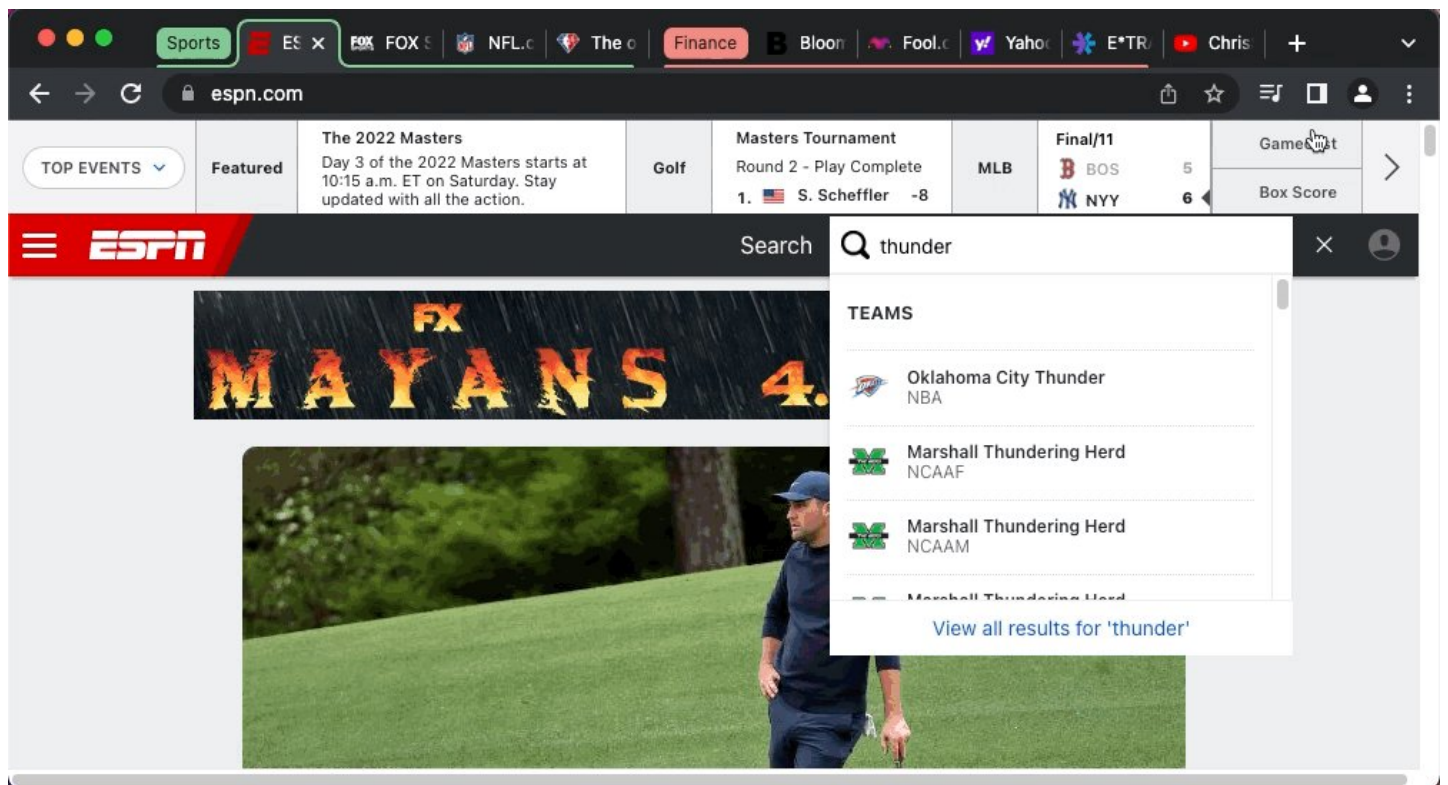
Sports ES FOX S NFL.c The o Finance Bloom Fool.c Yahoo E*TR Chris

espn.com

TOP EVENTS Featured The 2022 Masters Day 3 of the 2022 Masters starts at 10:15 a.m. ET on Saturday. Stay updated with all the action. Golf Masters Tournament Round 2 - Play Complete 1. S. Scheffler -8 MLB Final/11 BOS 5 NYY 6 Gamecast Box Score

ESPN Search thunder

TEAMS

Oklahoma City Thunder
NBA

Marshall Thundering Herd
NCAAF

Marshall Thundering Herd
NCAAM

Marshall Thundering Herd

View all results for 'thunder'

FX MAYANS 4.